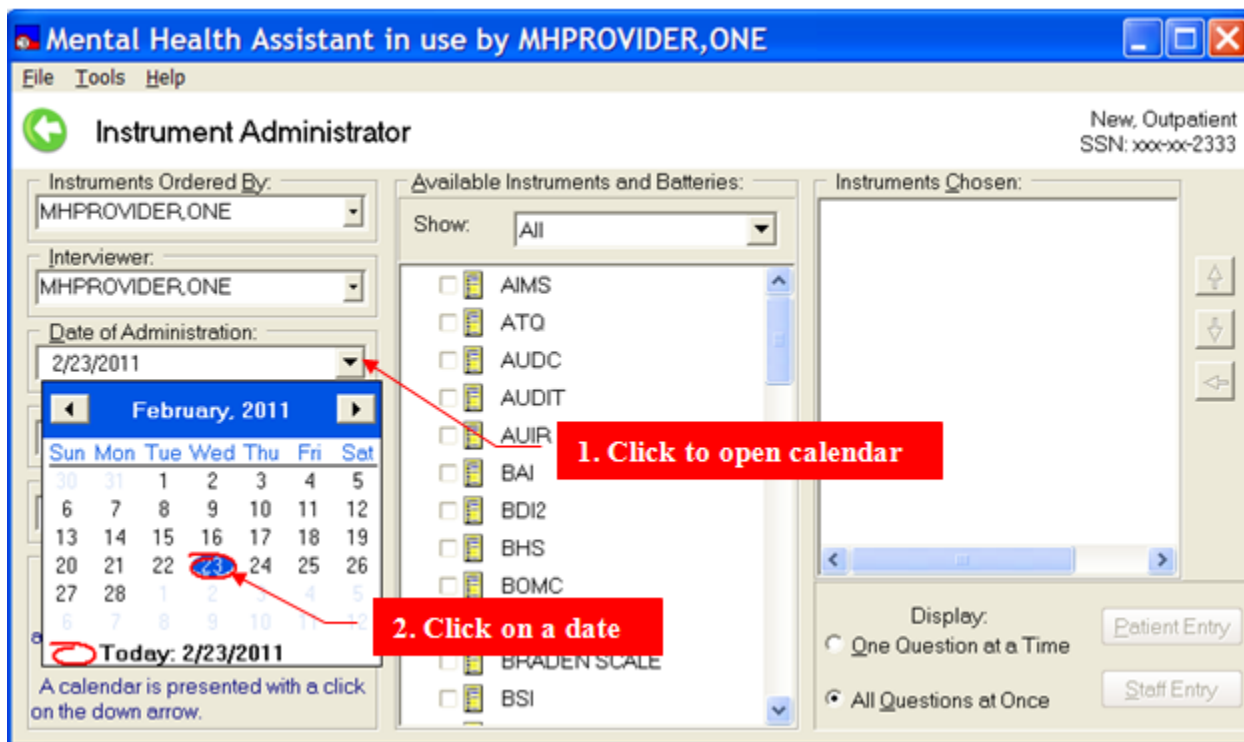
Mental Health Assistant in use by MHPROVIDER,ONE

File Tools Help

Instrument Administrator

New, Outpatient
SSN: xxx-xx-2333

Instruments Ordered By:
MHPROVIDER,ONE

Interviewer:
MHPROVIDER,ONE

Date of Administration:
2/23/2011

February, 2011

| Sun | Mon | Tue | Wed | Thu | Fri | Sat |
|---|---|---|---|---|---|---|
| 30 | 31 | 1 | 2 | 3 | 4 | 5 |
| 6 | 7 | 8 | 9 | 10 | 11 | 12 |
| 13 | 14 | 15 | 16 | 17 | 18 | 19 |
| 20 | 21 | 22 | 23 | 24 | 25 | 26 |
| 27 | 28 | 1 | 2 | 3 | 4 | 5 |
| 6 | 7 | 8 | 9 | 10 | 11 | 12 |

Today: 2/23/2011

A calendar is presented with a click on the down arrow.

Available Instruments and Batteries:
Show: All

AIMS
ATQ
AUDC
AUDIT
AUIR
BAI
BDI2
BHS
BOMC
BRADEN SCALE
BSI

1. Click to open calendar

2. Click on a date

Instruments Chosen:

Display:
One Question at a Time
All Questions at Once

Patient Entry
Staff Entry